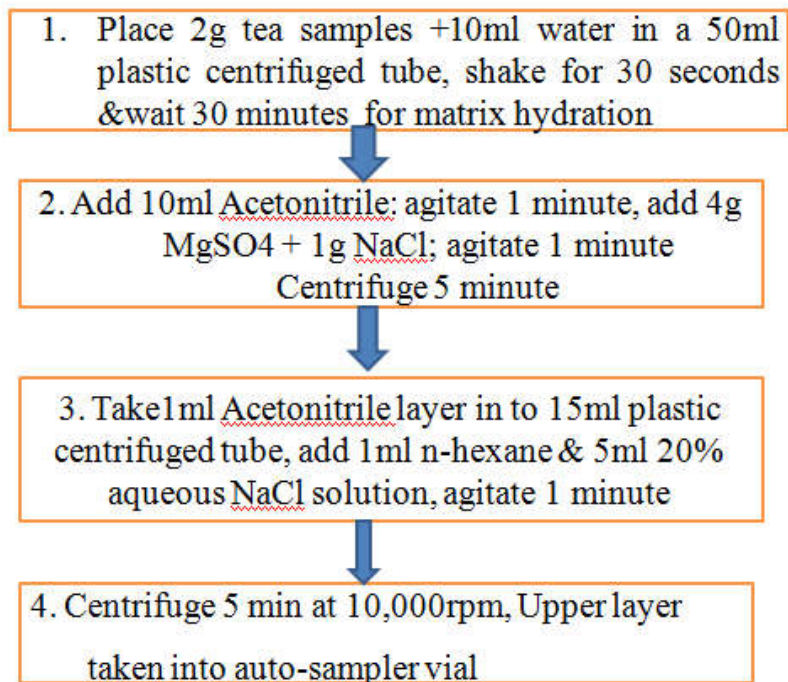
1. Place 2g tea samples +10ml water in a 50ml plastic centrifuged tube, shake for 30 seconds &wait 30 minutes for matrix hydration

2. Add 10ml Acetonitrile; agitate 1 minute, add 4g MgSO4 + 1g NaCl; agitate 1 minute Centrifuge 5 minute

3. Take1ml Acetonitrile layer in to 15ml plastic centrifuged tube, add 1ml n-hexane & 5ml 20% aqueous NaCl solution, agitate 1 minute

4. Centrifuge 5 min at 10,000rpm, Upper layer taken into auto-sampler vial